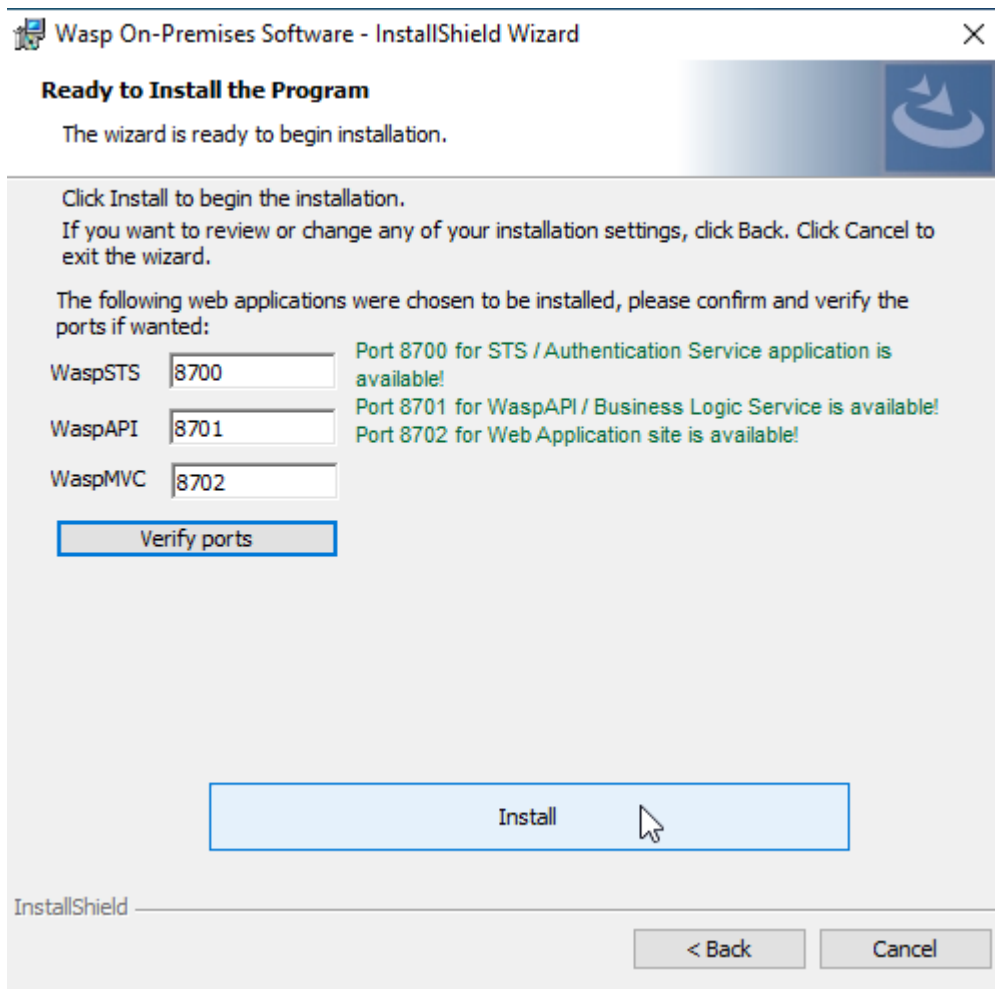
Wasp On-Premises Software - InstallShield Wizard

Ready to Install the Program

The wizard is ready to begin installation.

Click Install to begin the installation.

If you want to review or change any of your installation settings, click Back. Click Cancel to exit the wizard.

The following web applications were chosen to be installed, please confirm and verify the ports if wanted:

WaspSTS 8700

WaspAPI 8701

WaspMVC 8702

Port 8700 for STS / Authentication Service application is available!
Port 8701 for WaspAPI / Business Logic Service is available!
Port 8702 for Web Application site is available!

Verify ports

Install

InstallShield

< Back

Cancel